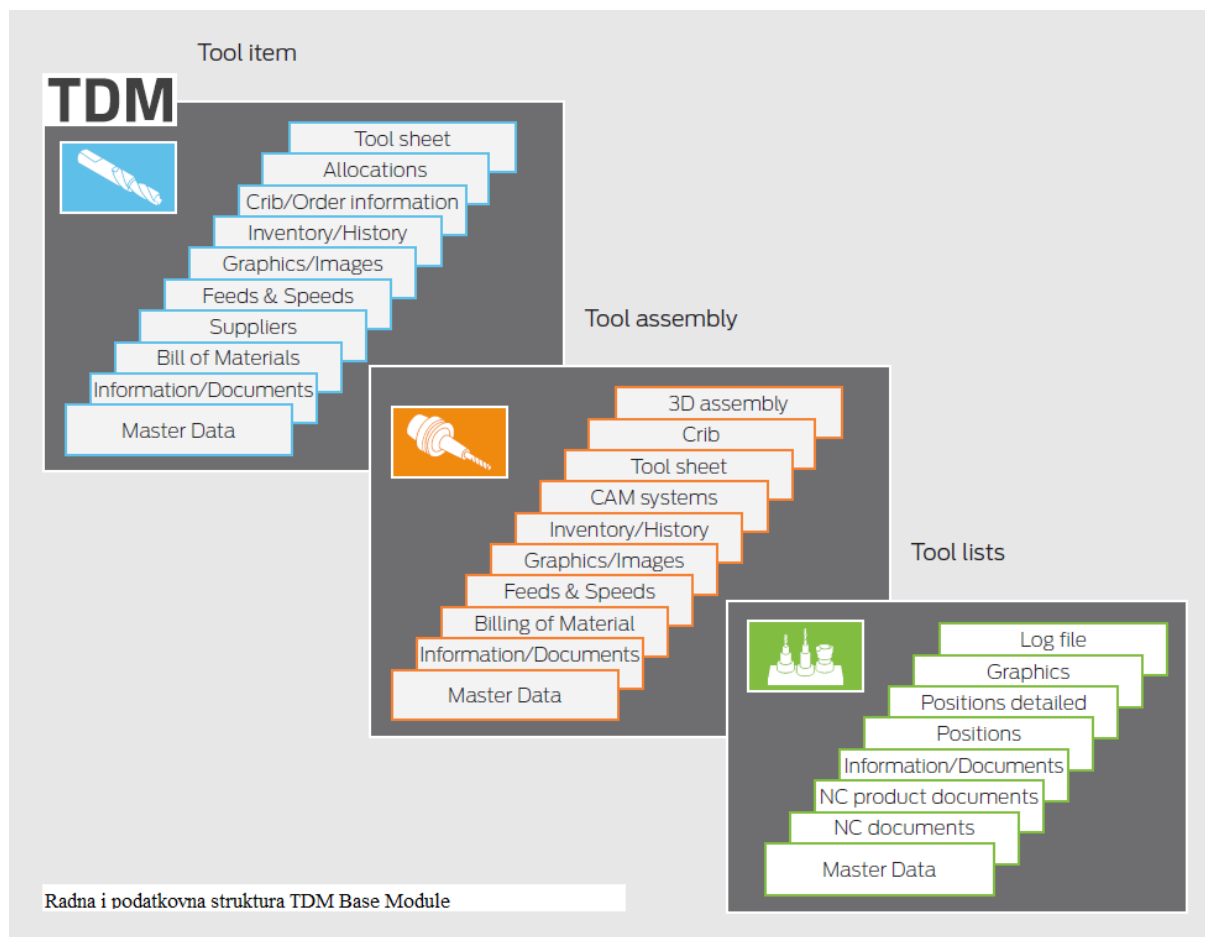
Tool item

TDM

Tool sheet
Allocations
Crib/Order information
Inventory/History
Graphics/Images
Feeds & Speeds
Suppliers
Bill of Materials
Information/Documents
Master Data

Tool assembly

3D assembly
Crib
Tool sheet
CAM systems
Inventory/History
Graphics/Images
Feeds & Speeds
Billing of Material
Information/Documents
Master Data

Tool lists

Log file
Graphics
Positions detailed
Positions
Information/Documents
NC product documents
NC documents
Master Data

Radna i podatkovna struktura TDM Base Module